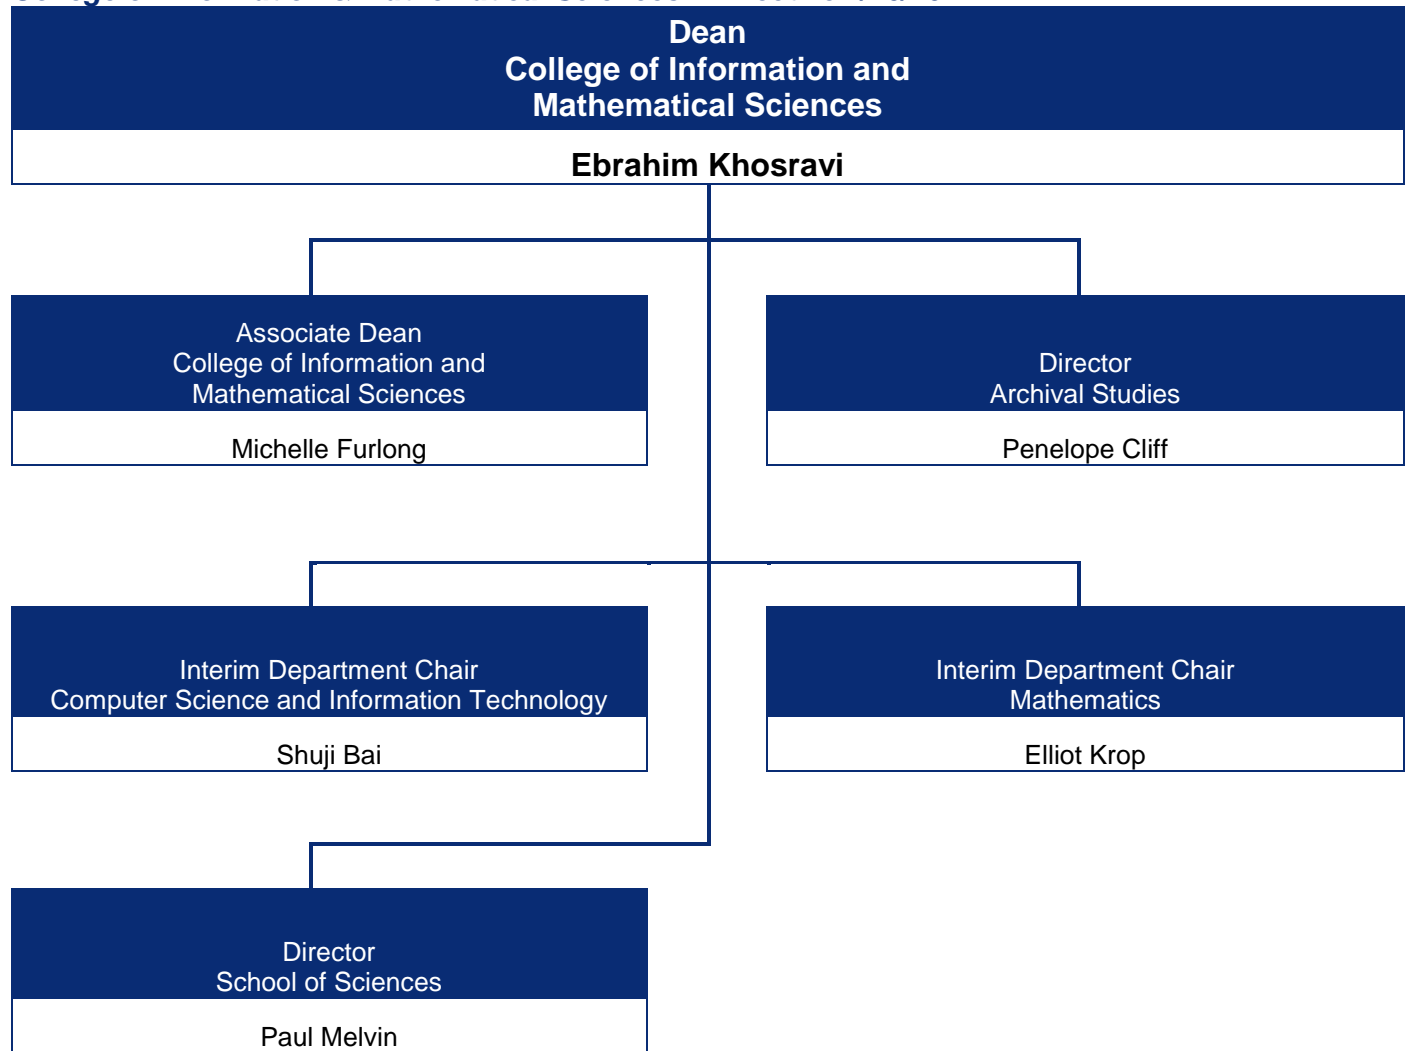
Dean
College of Information and Mathematical Sciences

Ebrahim Khosravi

Associate Dean
College of Information and Mathematical Sciences

Michelle Furlong

Director
Archival Studies

Penelope Cliff

Interim Department Chair
Computer Science and Information Technology

Shuji Bai

Interim Department Chair
Mathematics

Elliot Krop

Director
School of Sciences

Paul Melvin